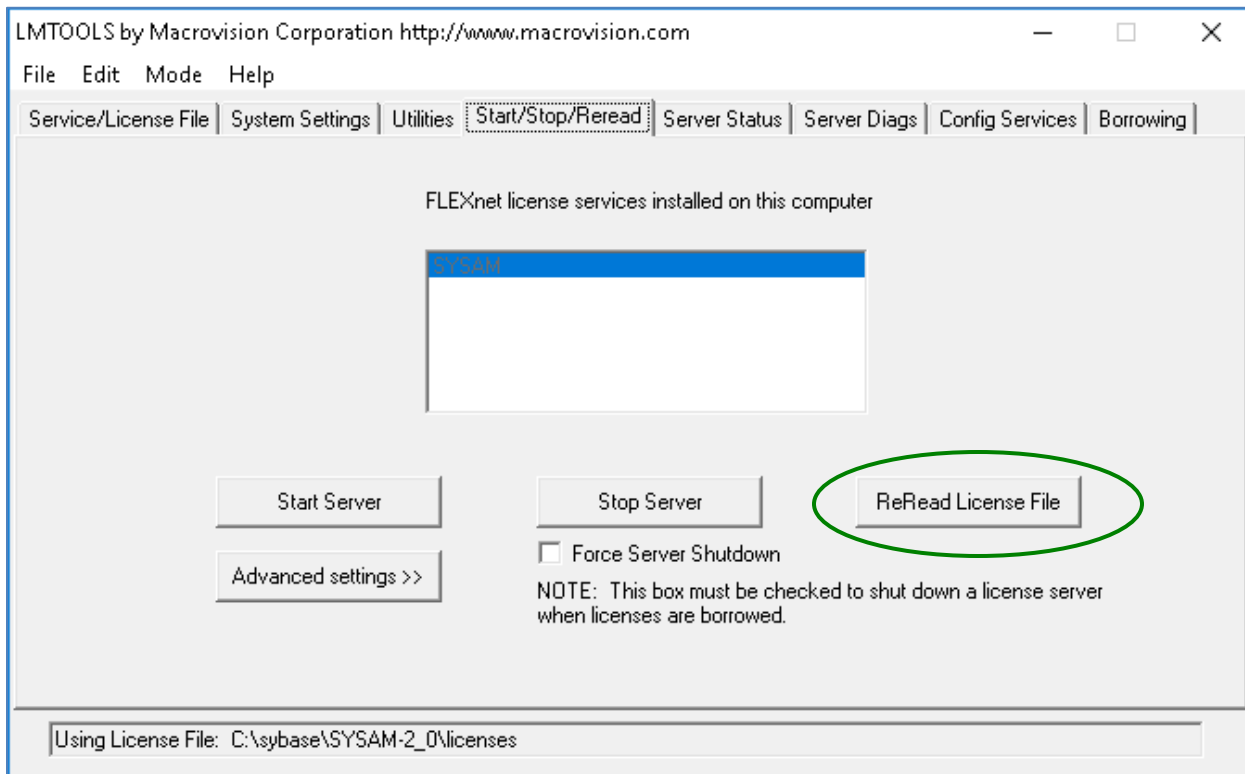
LMTOOLS by Macrovision Corporation http://www.macrovision.com

File Edit Mode Help

Service/License File | System Settings | Utilities | Start/Stop/Reread | Server Status | Server Diags | Config Services | Borrowing

FLEXnet license services installed on this computer

SYSAM

Start Server

Stop Server

ReRead License File

Force Server Shutdown

Advanced settings >>

NOTE: This box must be checked to shut down a license server when licenses are borrowed.

Using License File: C:\sybase\SYSAM-2_0\licenses